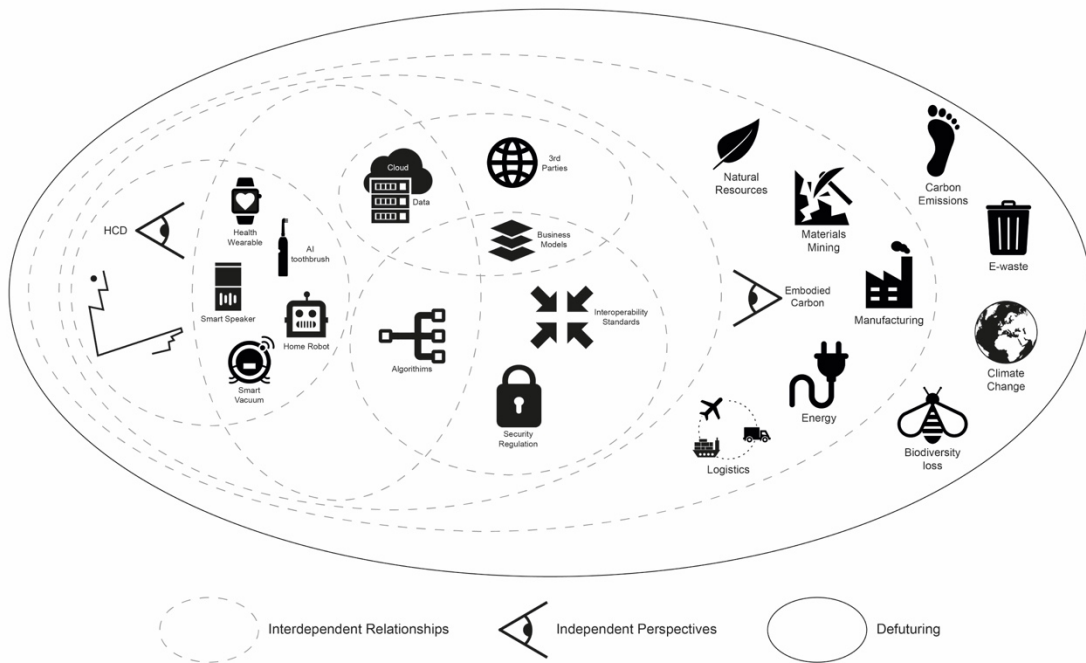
HCD

Health Wearable

AI toothbrush

Smart Speaker

Home Robot

Smart Vacuum

Cloud

Data

3rd Parties

Business Models

Algorithims

Interoperability Standards

Security Regulation

Natural Resources

Materials Mining

Embodied Carbon

Manufacturing

Energy

Logistics

Carbon Emissions

E-waste

Climate Change

Biodiversity loss

Interdependent Relationships

Independent Perspectives

Defuturing